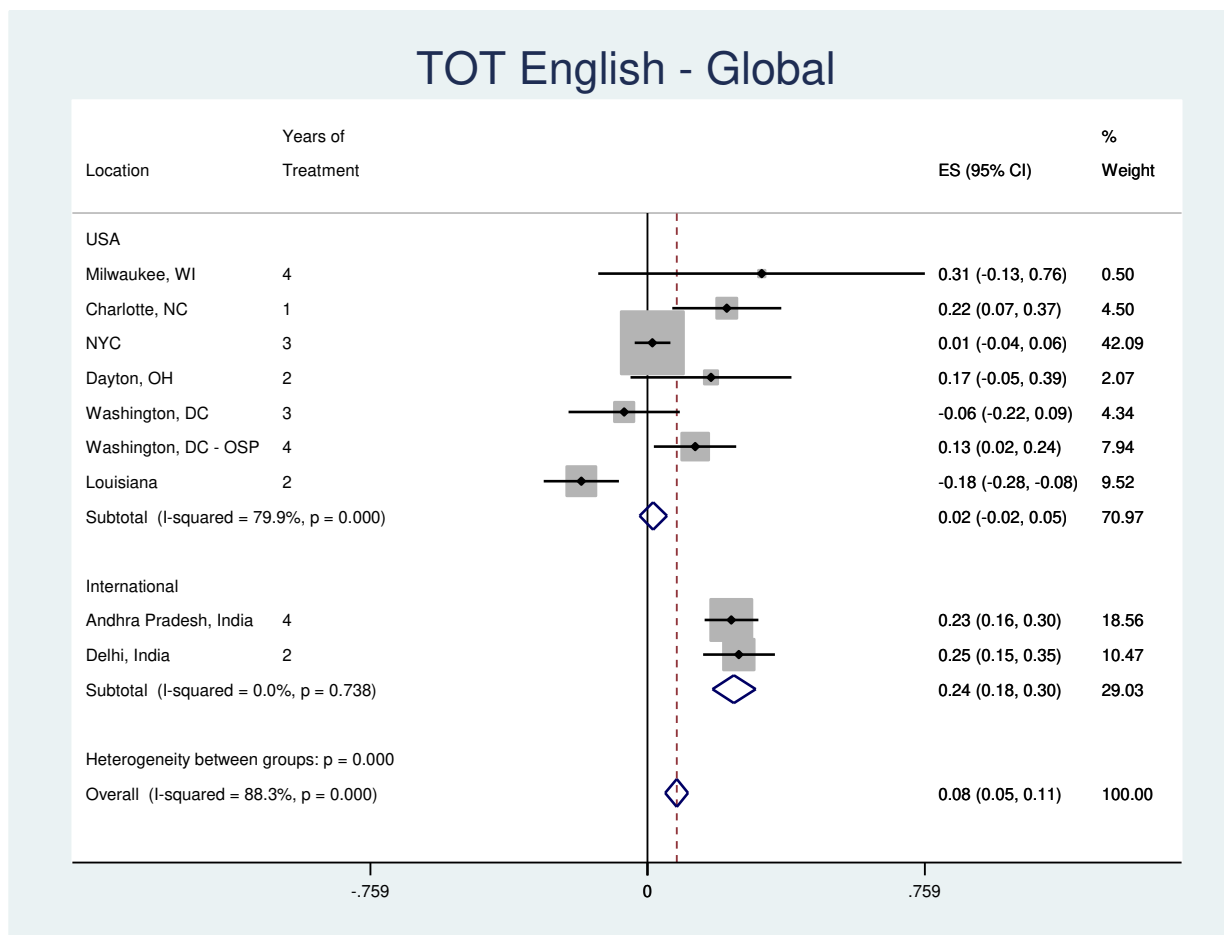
TOT English - Global

| Location | Years of Treatment | ES (95% CI) | % Weight |
|---|---|---|---|
| USA | | | |
| Milwaukee, WI | 4 | 0.31 (-0.13, 0.76) | 0.50 |
| Charlotte, NC | 1 | 0.22 (0.07, 0.37) | 4.50 |
| NYC | 3 | 0.01 (-0.04, 0.06) | 42.09 |
| Dayton, OH | 2 | 0.17 (-0.05, 0.39) | 2.07 |
| Washington, DC | 3 | -0.06 (-0.22, 0.09) | 4.34 |
| Washington, DC - OSP | 4 | 0.13 (0.02, 0.24) | 7.94 |
| Louisiana | 2 | -0.18 (-0.28, -0.08) | 9.52 |
| Subtotal (I-squared = 79.9%, p = 0.000) | | 0.02 (-0.02, 0.05) | 70.97 |
| International | | | |
| Andhra Pradesh, India | 4 | 0.23 (0.16, 0.30) | 18.56 |
| Delhi, India | 2 | 0.25 (0.15, 0.35) | 10.47 |
| Subtotal (I-squared = 0.0%, p = 0.738) | | 0.24 (0.18, 0.30) | 29.03 |
| Heterogeneity between groups: p = 0.000 | | | |
| Overall (I-squared = 88.3%, p = 0.000) | | 0.08 (0.05, 0.11) | 100.00 |

-.759 0 .759